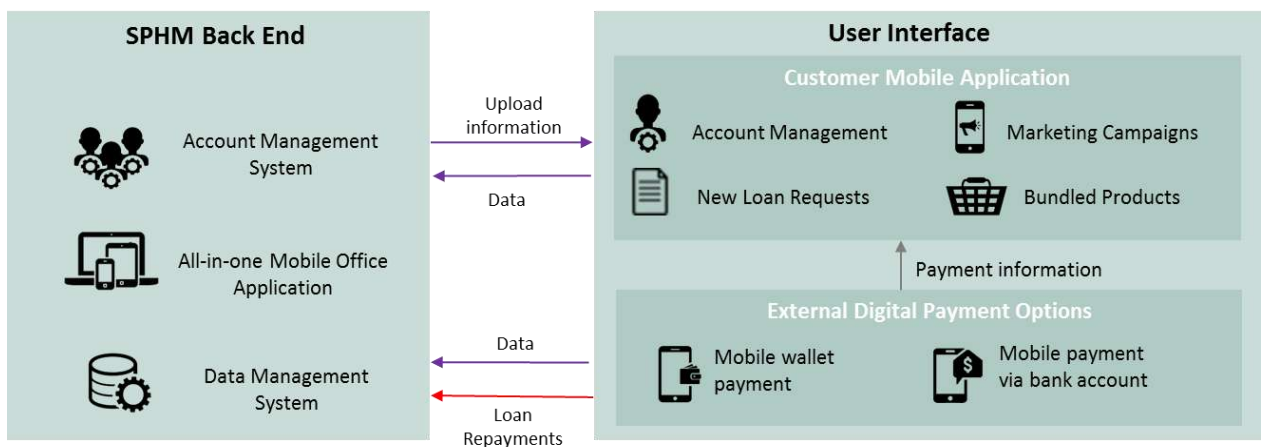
SPHM Back End

Account Management System

All-in-one Mobile Office Application

Data Management System

Upload information

Data

Data

Loan Repayments

User Interface

Customer Mobile Application

Account Management

Marketing Campaigns

New Loan Requests

Bundled Products

Payment information

External Digital Payment Options

Mobile wallet payment

Mobile payment via bank account